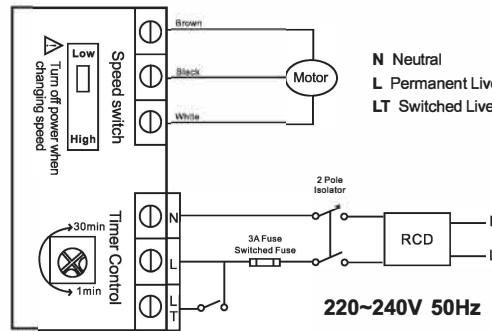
Brown
Black
White
Motor
Speed switch
Low
High
Turn off power when changing speed
N Neutral
L Permanent Live
LT Switched Live
2 Pole Isolator
N
L
LT
3A Fuse Switched Fuse
RCD
Timer Control
30min
1min
220~240V 50Hz